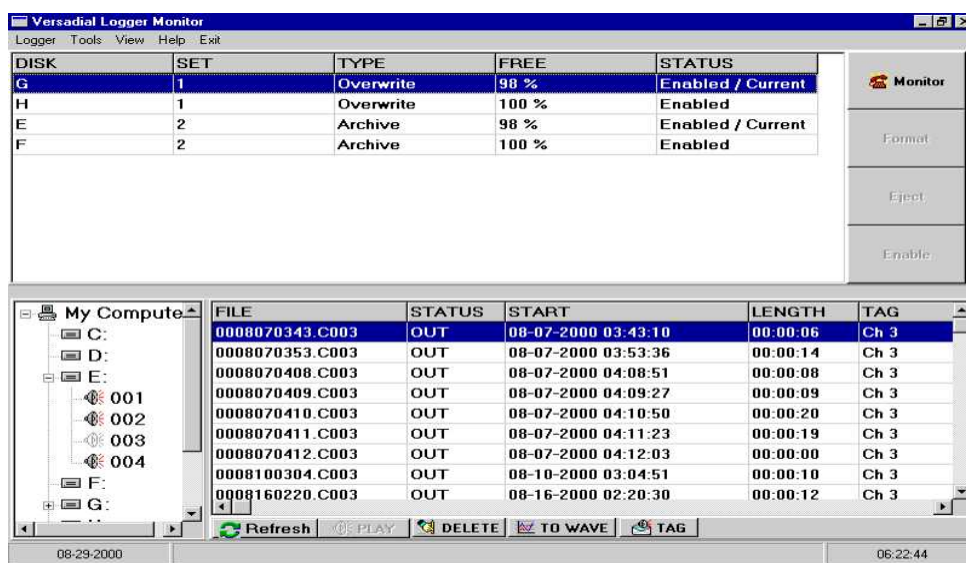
Versadial Logger Monitor

Logger Tools View Help Exit

| DISK | SET | TYPE | FREE | STATUS |
|---|---|---|---|---|
| G | 1 | Overwrite | 98 % | Enabled / Current |
| H | 1 | Overwrite | 100 % | Enabled |
| E | 2 | Archive | 98 % | Enabled / Current |
| F | 2 | Archive | 100 % | Enabled |

Monitor

Format

Eject

Enable

My Compute
C:
D:
E:
001
002
003
004
F:
G:

| FILE | STATUS | START | LENGTH | TAG |
|---|---|---|---|---|
| 0008070343.C003 | OUT | 08-07-2000 03:43:10 | 00:00:06 | Ch 3 |
| 0008070353.C003 | OUT | 08-07-2000 03:53:36 | 00:00:14 | Ch 3 |
| 0008070408.C003 | OUT | 08-07-2000 04:08:51 | 00:00:08 | Ch 3 |
| 0008070409.C003 | OUT | 08-07-2000 04:09:27 | 00:00:09 | Ch 3 |
| 0008070410.C003 | OUT | 08-07-2000 04:10:50 | 00:00:20 | Ch 3 |
| 0008070411.C003 | OUT | 08-07-2000 04:11:23 | 00:00:19 | Ch 3 |
| 0008070412.C003 | OUT | 08-07-2000 04:12:03 | 00:00:00 | Ch 3 |
| 0008100304.C003 | OUT | 08-10-2000 03:04:51 | 00:00:10 | Ch 3 |
| 0008160220.C003 | OUT | 08-16-2000 02:20:30 | 00:00:12 | Ch 3 |

Refresh PLAY DELETE TO WAVE TAG

08-29-2000 06:22:44